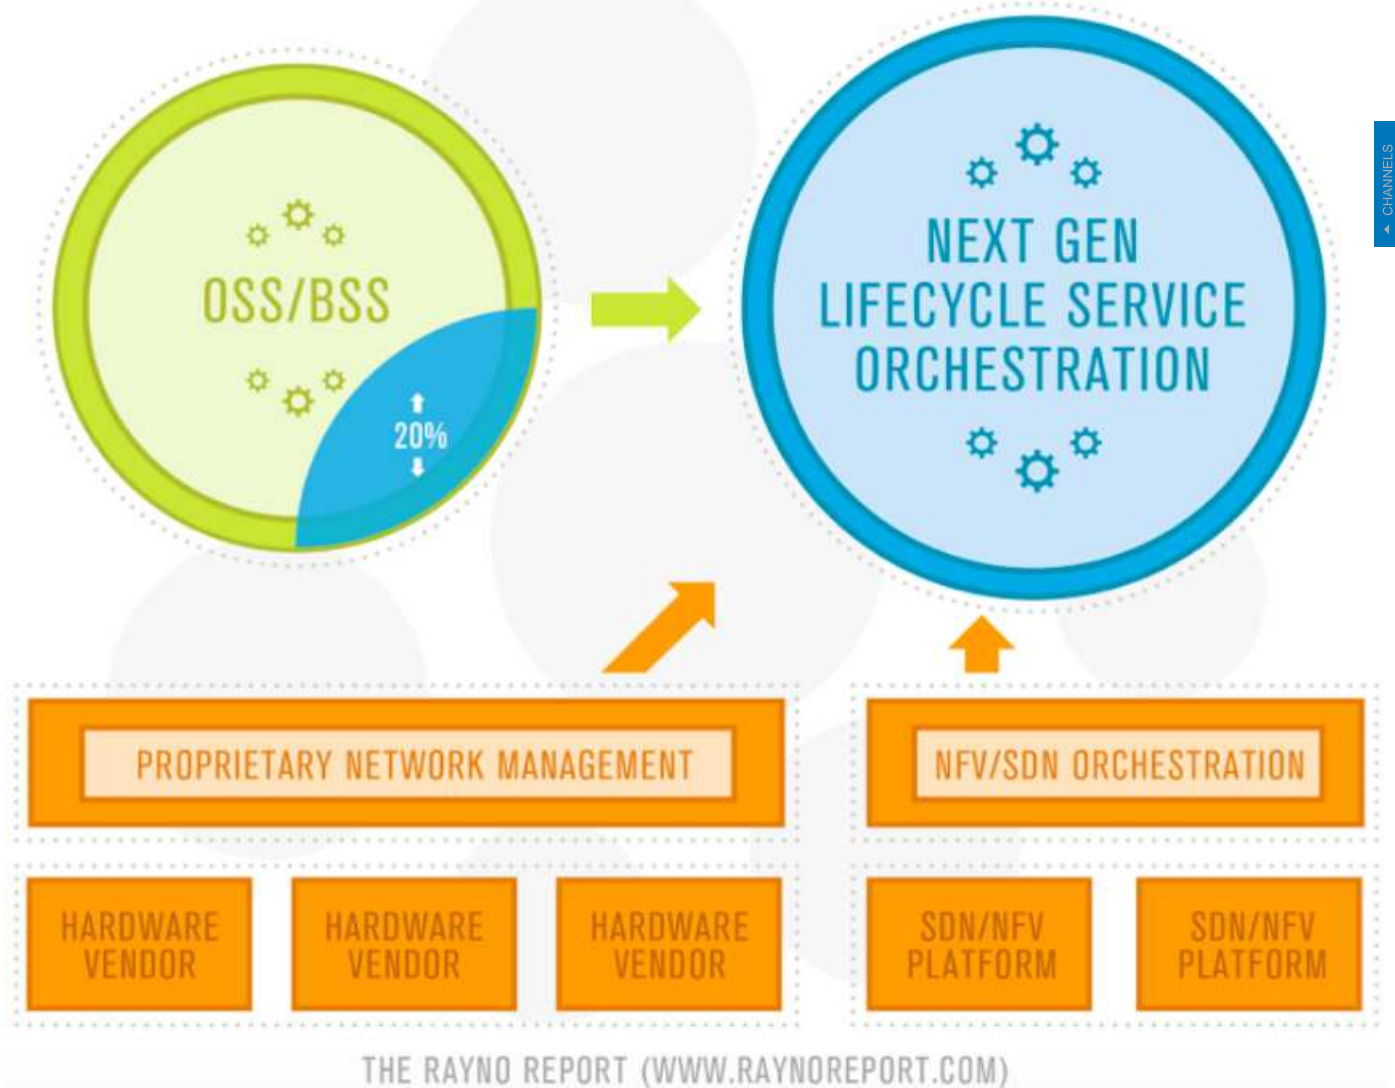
OSS/BSS

20%

NEXT GEN LIFECYCLE SERVICE ORCHESTRATION

CHANNELS

PROPRIETARY NETWORK MANAGEMENT

NFV/SDN ORCHESTRATION

HARDWARE VENDOR

HARDWARE VENDOR

HARDWARE VENDOR

SDN/NFV PLATFORM

SDN/NFV PLATFORM

THE RAYNO REPORT (WWW.RAYNOREPORT.COM)